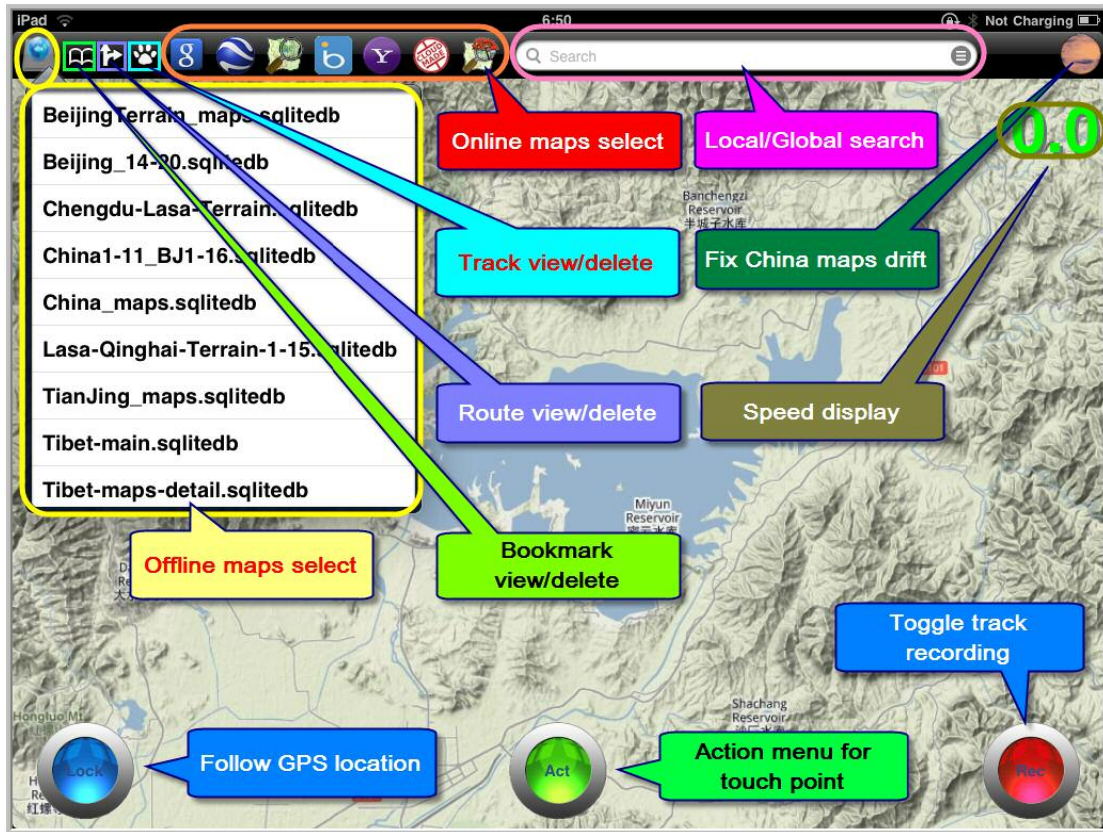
iPad 6:50 Not Charging

Search

BeijingTerrain_maps.sqlitedb
Beijing_14-20.sqlitedb
Chengdu-Lasa-Terrain.sqlitedb
China1-11_BJ1-16.sqlitedb
China_maps.sqlitedb
Lasa-Qinghai-Terrain-1-15.sqlitedb
TianJing_maps.sqlitedb
Tibet-main.sqlitedb
Tibet-maps-detail.sqlitedb

Online maps select

Local/Global search

0.0

Banchengzi Reservoir 半城子水库

Track view/delete

Fix China maps drift

Route view/delete

Speed display

Miyun Reservoir 密云水库

Offline maps select

Bookmark view/delete

Toggle track recording

Shachang Reservoir 沙厂水库

Hongluo

Lock

Follow GPS location

Act

Action menu for touch point

Rec